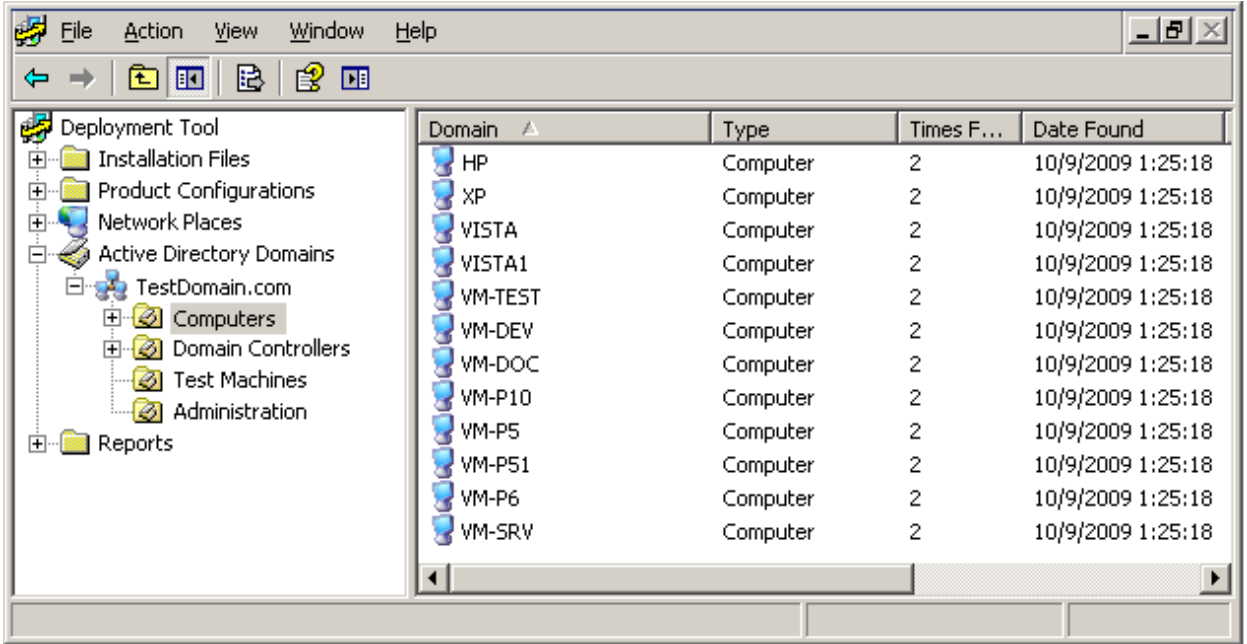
File Action View Window Help

Deployment Tool
Installation Files
Product Configurations
Network Places
Active Directory Domains
TestDomain.com
Computers
Domain Controllers
Test Machines
Administration
Reports

| Domain | Type | Times F... | Date Found |
|---|---|---|---|
| HP | Computer | 2 | 10/9/2009 1:25:18 |
| XP | Computer | 2 | 10/9/2009 1:25:18 |
| VISTA | Computer | 2 | 10/9/2009 1:25:18 |
| VISTA1 | Computer | 2 | 10/9/2009 1:25:18 |
| VM-TEST | Computer | 2 | 10/9/2009 1:25:18 |
| VM-DEV | Computer | 2 | 10/9/2009 1:25:18 |
| VM-DOC | Computer | 2 | 10/9/2009 1:25:18 |
| VM-P10 | Computer | 2 | 10/9/2009 1:25:18 |
| VM-P5 | Computer | 2 | 10/9/2009 1:25:18 |
| VM-P51 | Computer | 2 | 10/9/2009 1:25:18 |
| VM-P6 | Computer | 2 | 10/9/2009 1:25:18 |
| VM-SRV | Computer | 2 | 10/9/2009 1:25:18 |